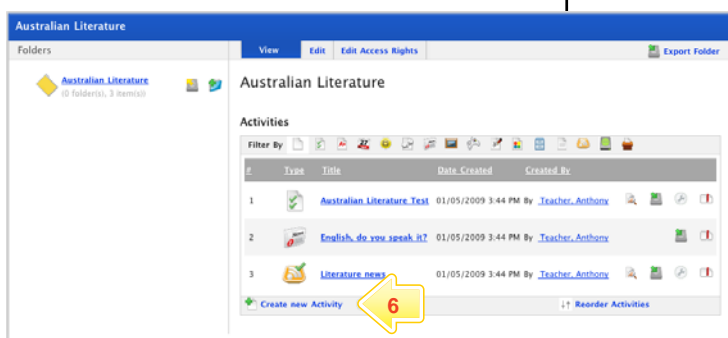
Australian Literature

Folders

Australian Literature
(0 folder(s), 3 item(s))

View | Edit | Edit Access Rights

Export Folder

Australian Literature

Activities

Filter By

| # | Type | Title | Date Created | Created By |
|---|---|---|---|---|
| 1 | | Australian Literature Test | 01/05/2009 3:44 PM | By Teacher, Anthony |
| 2 | | English, do you speak it? | 01/05/2009 3:44 PM | By Teacher, Anthony |
| 3 | | Literature news | 01/05/2009 3:44 PM | By Teacher, Anthony |

Create new Activity

6

Reorder Activities